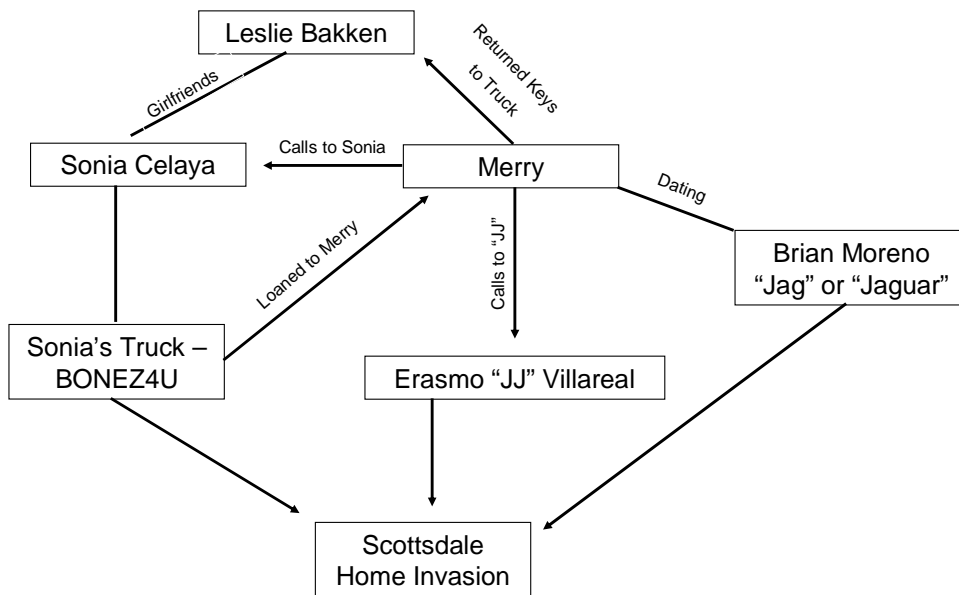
Leslie Bakken

Returned Keys to Truck

Girlfriends

Calls to Sonia

Sonia Celaya

Merry

Dating

Loaned to Merry

Calls to "JJ"

Brian Moreno "Jag" or "Jaguar"

Sonia's Truck – BONEZ4U

Erasmo "JJ" Villareal

Scottsdale Home Invasion